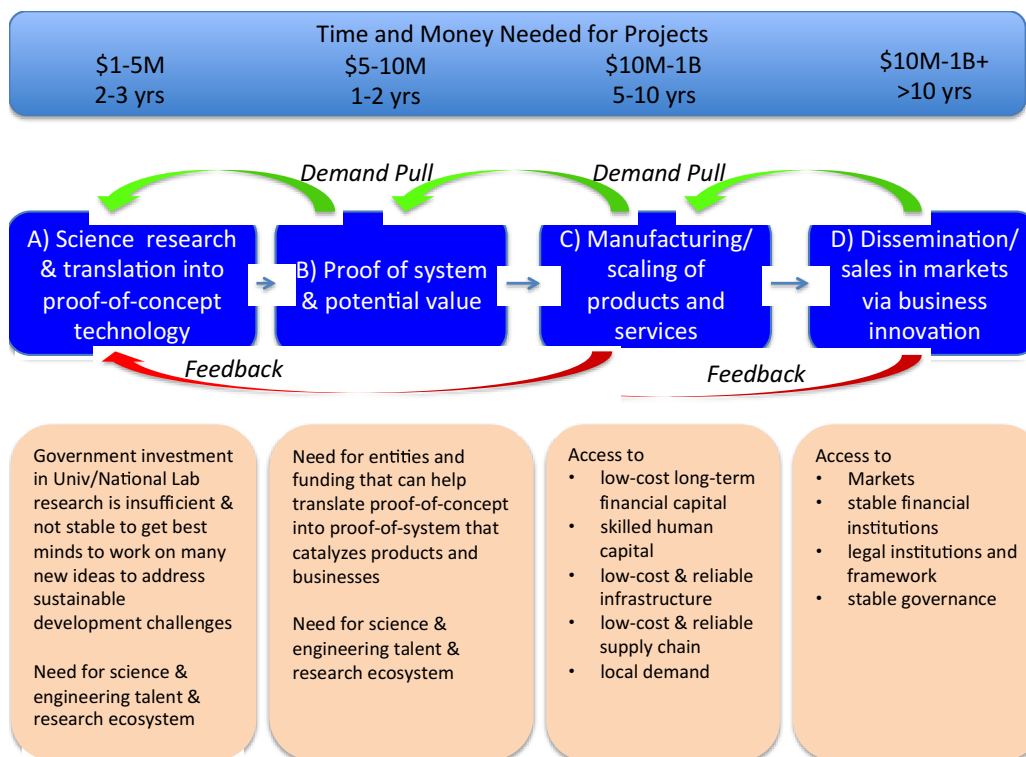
Time and Money Needed for Projects

$1-5M
2-3 yrs

$5-10M
1-2 yrs

$10M-1B
5-10 yrs

$10M-1B+
>10 yrs

Demand Pull

Demand Pull

A) Science research & translation into proof-of-concept technology

B) Proof of system & potential value

C) Manufacturing/ scaling of products and services

D) Dissemination/ sales in markets via business innovation

Feedback

Feedback

Government investment in Univ/National Lab research is insufficient & not stable to get best minds to work on many new ideas to address sustainable development challenges

Need for science & engineering talent & research ecosystem

Need for entities and funding that can help translate proof-of-concept into proof-of-system that catalyzes products and businesses

Need for science & engineering talent & research ecosystem

Access to
• low-cost long-term financial capital
• skilled human capital
• low-cost & reliable infrastructure
• low-cost & reliable supply chain
• local demand

Access to
• Markets
• stable financial institutions
• legal institutions and framework
• stable governance